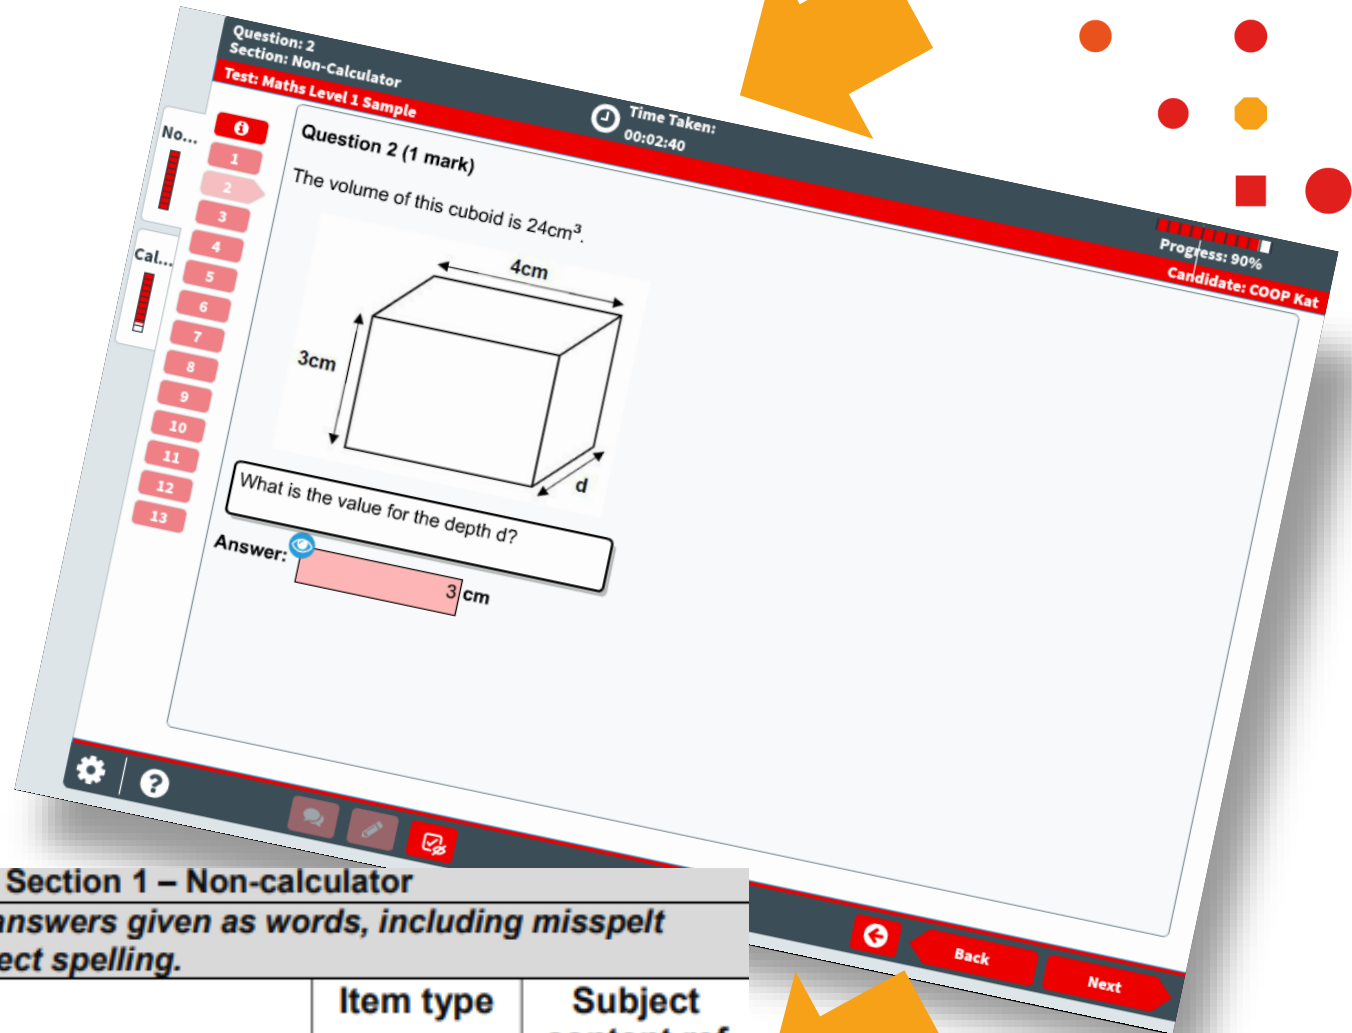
Question: 2
Section: Non-Calculator
Test: Maths Level 1 Sample

Time Taken:
00:02:40

Progress: 90%
Candidate: COOP Kat

No...

Cal...

1
2
3
4
5
6
7
8
9
10
11
12
13

Question 2 (1 mark)

The volume of this cuboid is 24cm$^3$.

4cm

3cm

d

What is the value for the depth d?

Answer: 3 cm

Back

Next

Section 1 – Non-calculator
answers given as words, including misspelt
ect spelling.

| Item type | Subject |